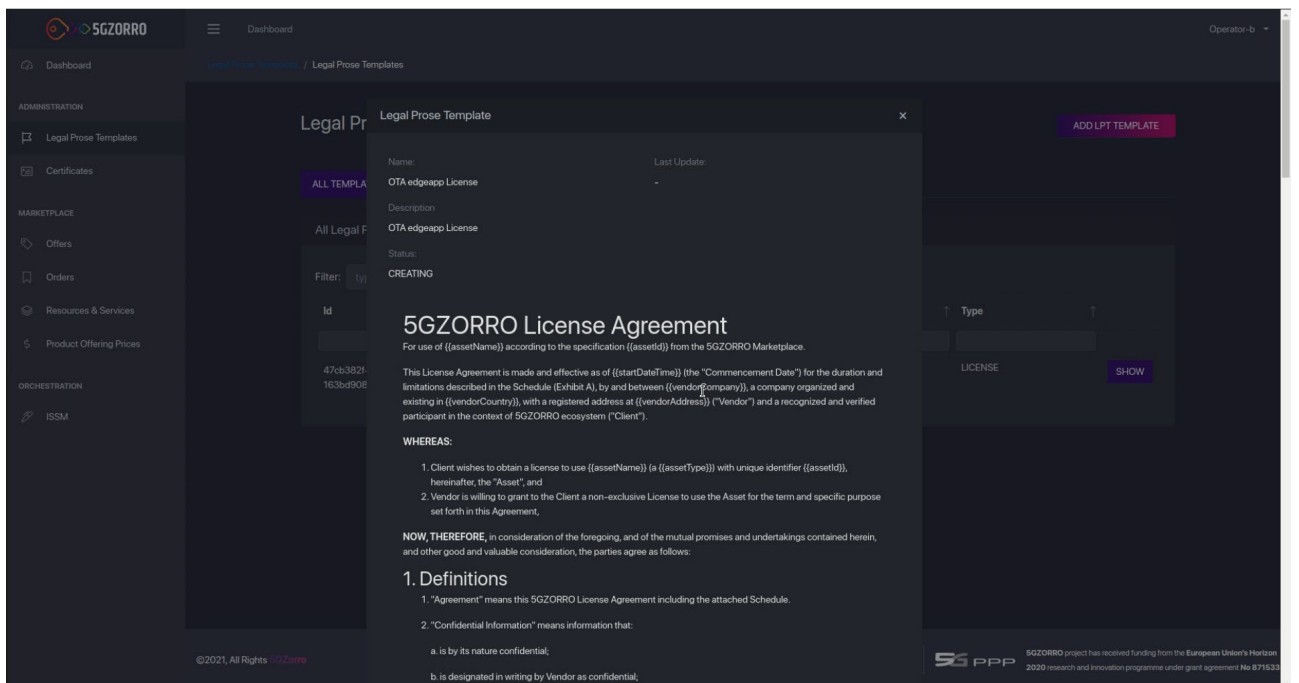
5GZORRO

Dashboard

Operator-b

Dashboard

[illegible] / Legal Prose Templates

ADMINISTRATION

Legal Prose Templates

Certificates

MARKETPLACE

Offers

Orders

Resources & Services

Product Offering Prices

ORCHESTRATION

ISSM

Legal Pr

ADD LPT TEMPLATE

ALL TEMPLA

All Legal F

Filter:

Id

Type

47cb382f-
163bd908

LICENSE

SHOW

©2021, All Rights 5GZorro

5GZORRO project has received funding from the European Union's Horizon 2020 research and innovation programme under grant agreement No 871533

Legal Prose Template

×

Name:

OTA edgeapp License

Last Update:

-

Description

OTA edgeapp License

Status:

CREATING

5GZORRO License Agreement

For use of {{assetName}} according to the specification {{assetId}} from the 5GZORRO Marketplace.

This License Agreement is made and effective as of {{startDateTime}} (the "Commencement Date") for the duration and limitations described in the Schedule (Exhibit A), by and between {{vendorCompany}}, a company organized and existing in {{vendorCountry}}, with a registered address at {{vendorAddress}} ("Vendor") and a recognized and verified participant in the context of 5GZORRO ecosystem ("Client").

WHEREAS:

1. Client wishes to obtain a license to use {{assetName}} (a {{assetType}}) with unique identifier {{assetId}}, hereinafter, the "Asset", and
2. Vendor is willing to grant to the Client a non-exclusive License to use the Asset for the term and specific purpose set forth in this Agreement,

NOW, THEREFORE, in consideration of the foregoing, and of the mutual promises and undertakings contained herein, and other good and valuable consideration, the parties agree as follows:

1. Definitions

1. "Agreement" means this 5GZORRO License Agreement including the attached Schedule.

2. "Confidential Information" means information that:

a. is by its nature confidential;

b. is designated in writing by Vendor as confidential;